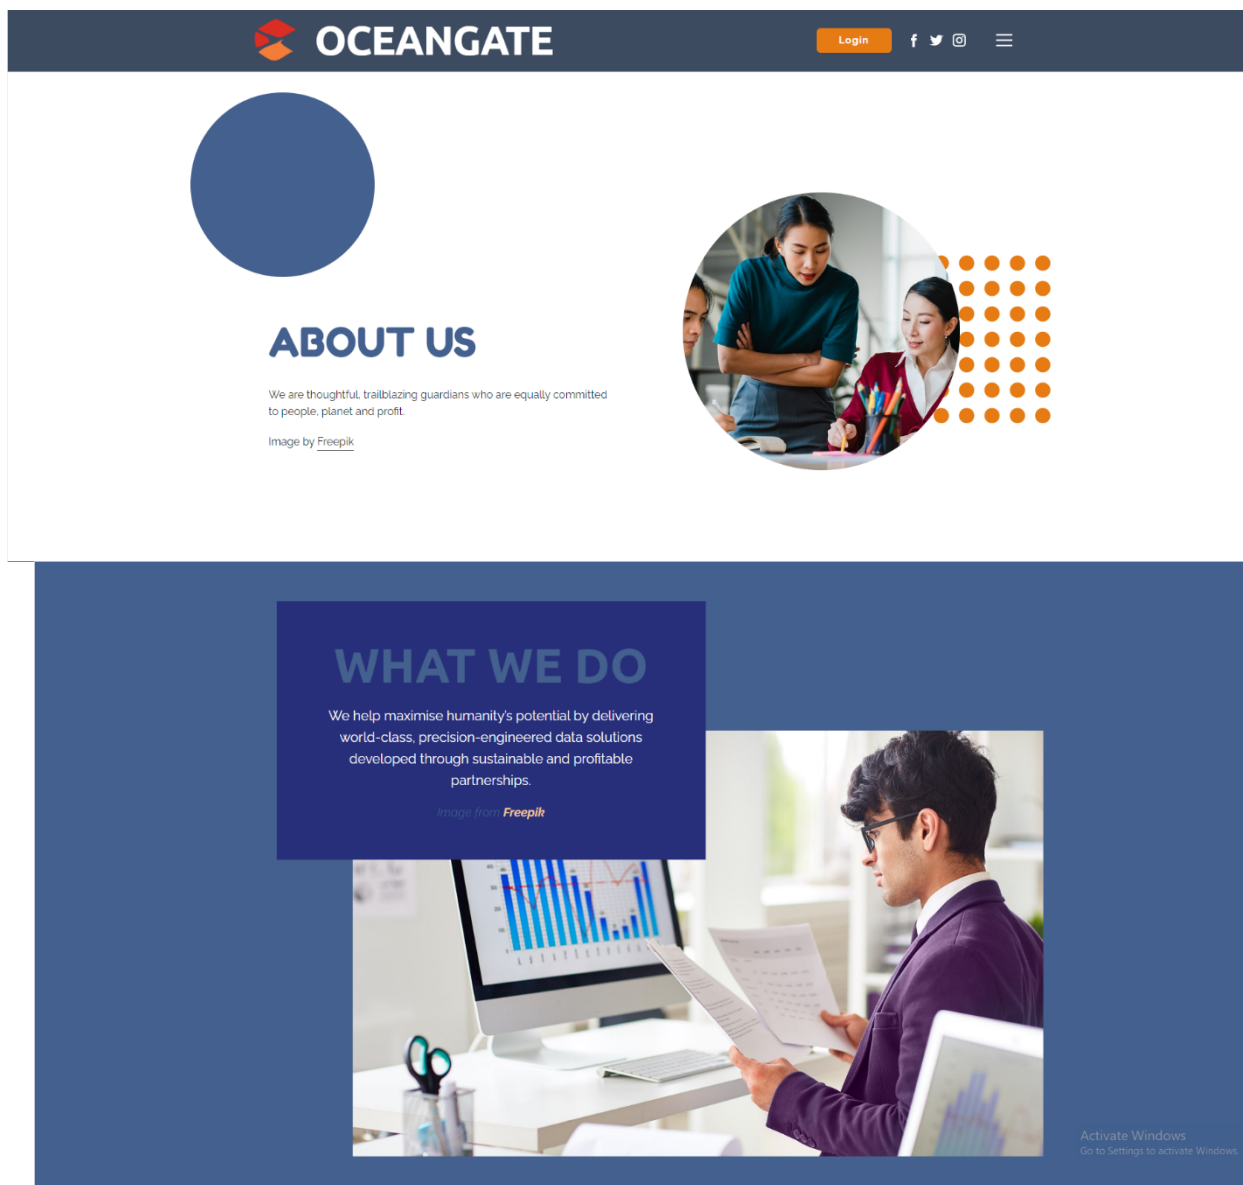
OCEANGATE

Login

ABOUT US

We are thoughtful, trailblazing guardians who are equally committed to people, planet and profit.

Image by Freepik

WHAT WE DO

We help maximise humanity's potential by delivering world-class, precision-engineered data solutions developed through sustainable and profitable partnerships.

Image from Freepik

Activate Windows
Go to Settings to activate Windows.